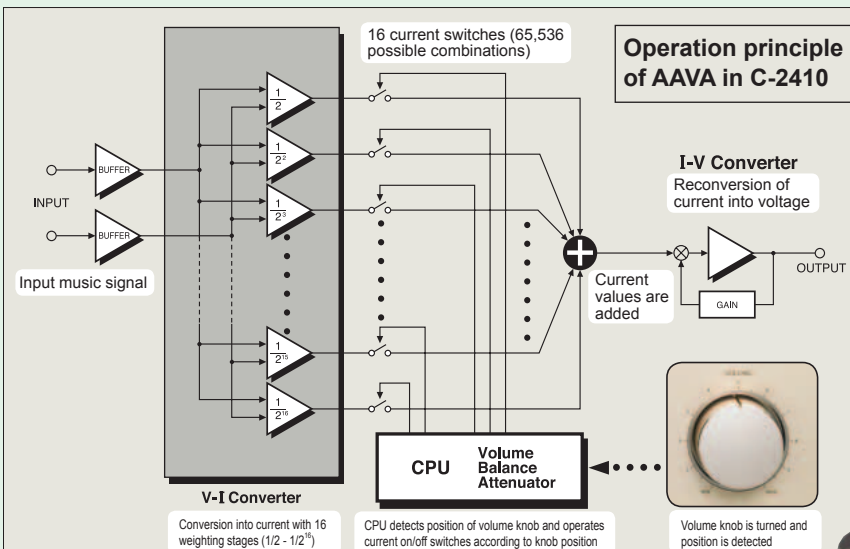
16 current switches (65,536 possible combinations)

Operation principle of AAVA in C-2410

$\frac{1}{2}$

$\frac{1}{2^2}$

$\frac{1}{2^3}$

$\frac{1}{2^{15}}$

$\frac{1}{2^{16}}$

BUFFER

BUFFER

INPUT

Input music signal

I-V Converter

Reconversion of current into voltage

OUTPUT

GAIN

Current values are added

CPU

Volume Balance Attenuator

VOLUME

V-I Converter

Conversion into current with 16 weighting stages (1/2 - 1/$2^{16}$)

CPU detects position of volume knob and operates current on/off switches according to knob position

Volume knob is turned and position is detected